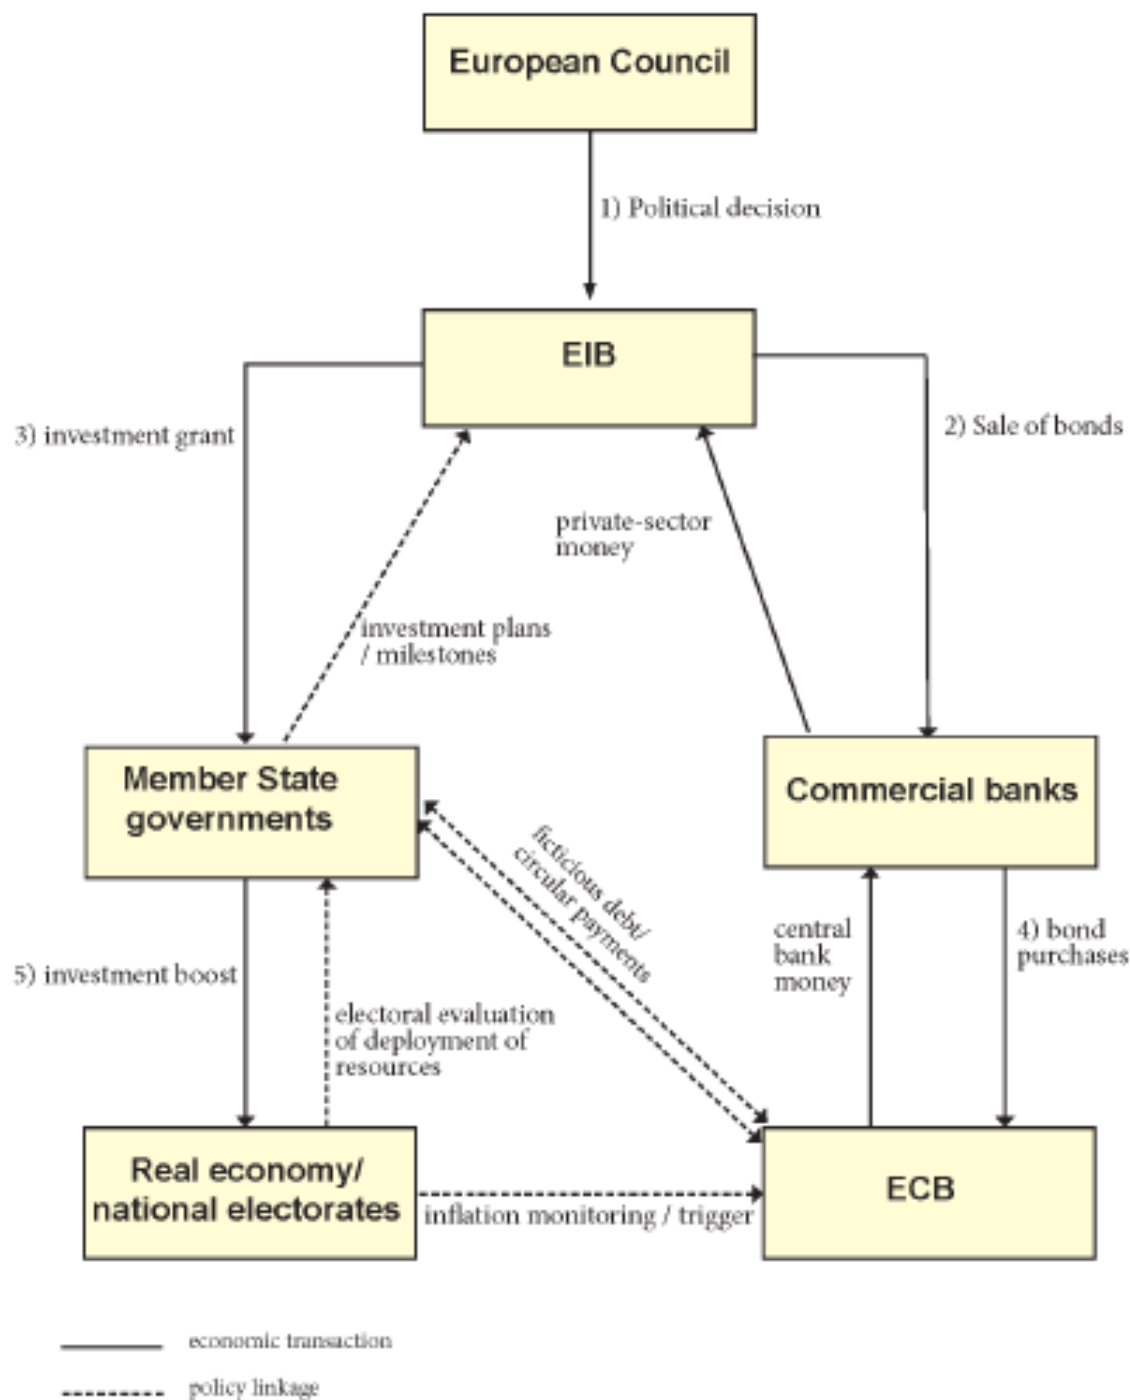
European Council

1) Political decision

EIB

3) investment grant

2) Sale of bonds

private-sector money

investment plans / milestones

Member State governments

Commercial banks

ficticious debt/ circular payments

central bank money

4) bond purchases

5) investment boost

electoral evaluation of deployment of resources

Real economy/ national electorates

inflation monitoring / trigger

ECB

economic transaction

policy linkage